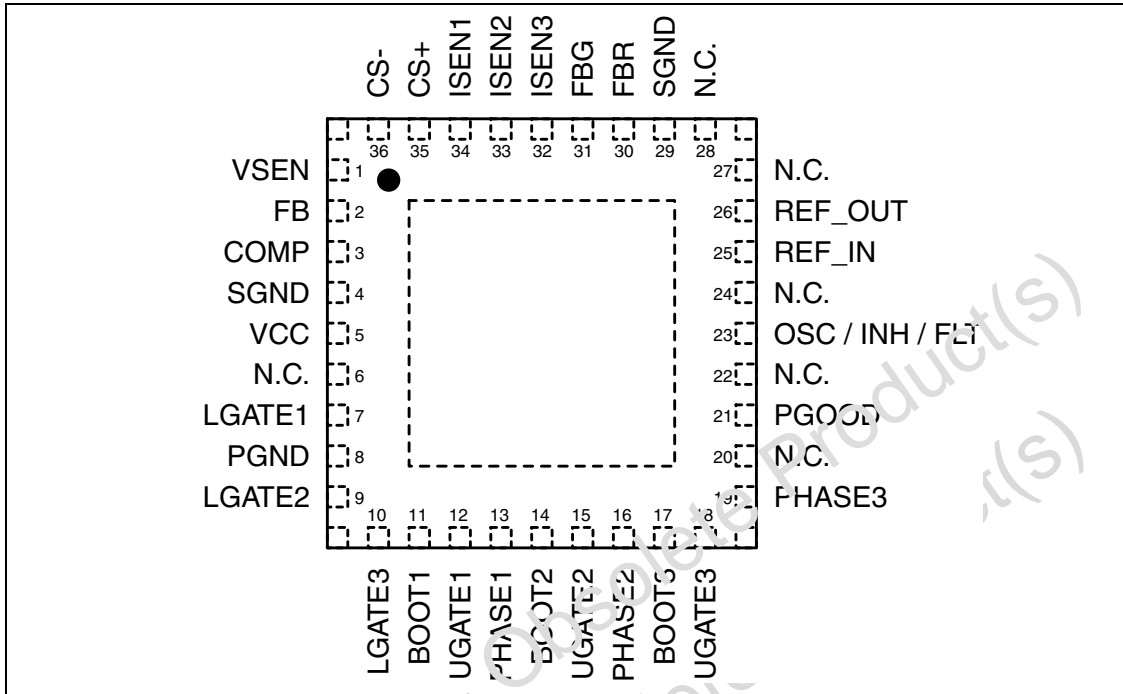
CS-
CS+
ISEN1
ISEN2
ISEN3
FBG
FBR
SGND
N.C.

36 35 34 33 32 31 30 29 28

VSEN 1
FB 2
COMP 3
SGND 4
VCC 5
N.C. 6
LGATE1 7
PGND 8
LGATE2 9

27 N.C.
26 REF_OUT
25 REF_IN
24 N.C.
23 OSC / INH / FLT
22 N.C.
21 PGOOD
20 N.C.
19 PHASE3

10 11 12 13 14 15 16 17 18

LGATE3
BOOT1
UGATE1
PHASE1
BOOT2
UGATE2
PHASE2
BOOT3
UGATE3

Obsolete Product(s)
Obsolete Product(s)